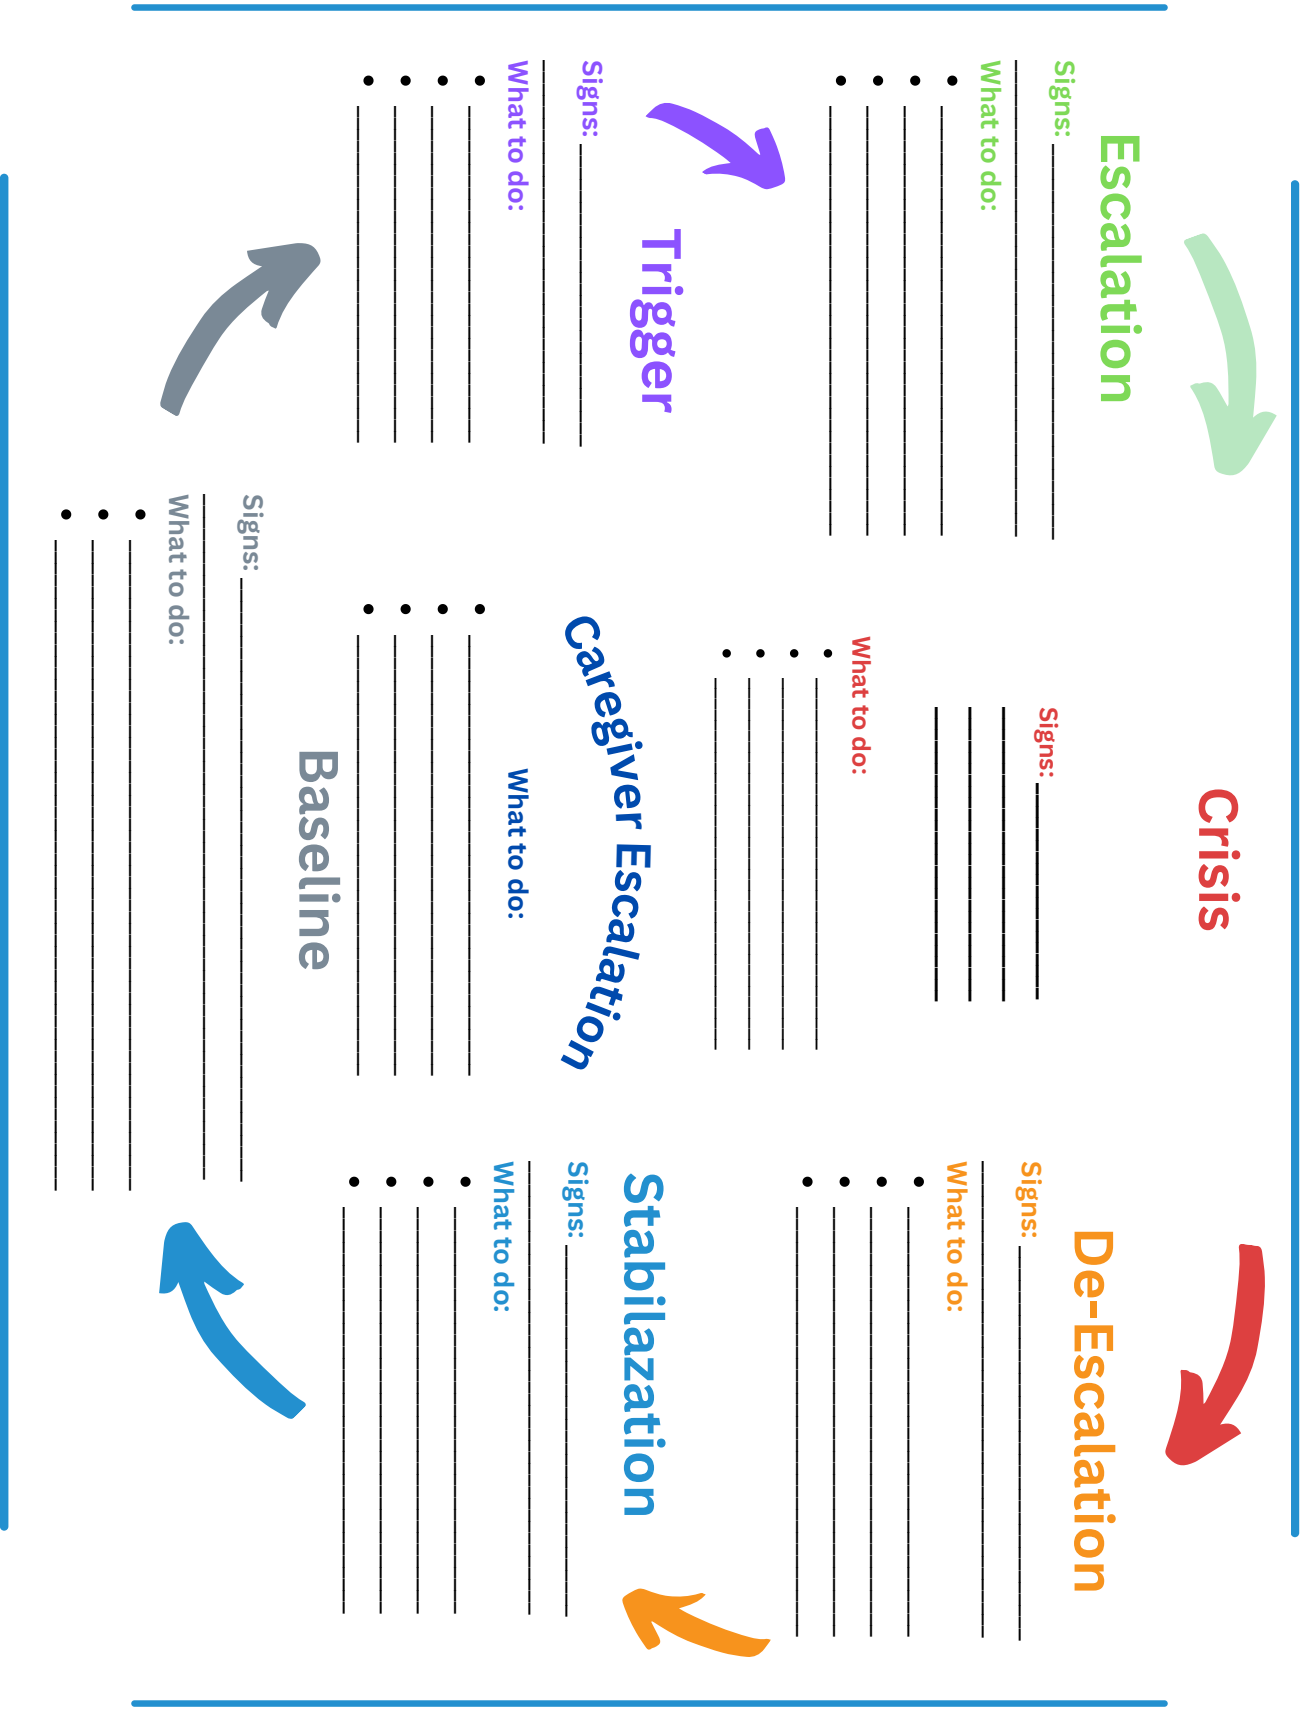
Escalation

Signs:

What to do:

•
•
•
•

Crisis

Signs:

What to do:

•
•
•
•

De-Escalation

Signs:

What to do:

•
•
•
•

Trigger

Signs:

What to do:

•
•
•
•

Caregiver Escalation

What to do:

•
•
•
•

Stabilazation

Signs:

What to do:

•
•
•
•

Baseline

Signs:

What to do:

•
•
•